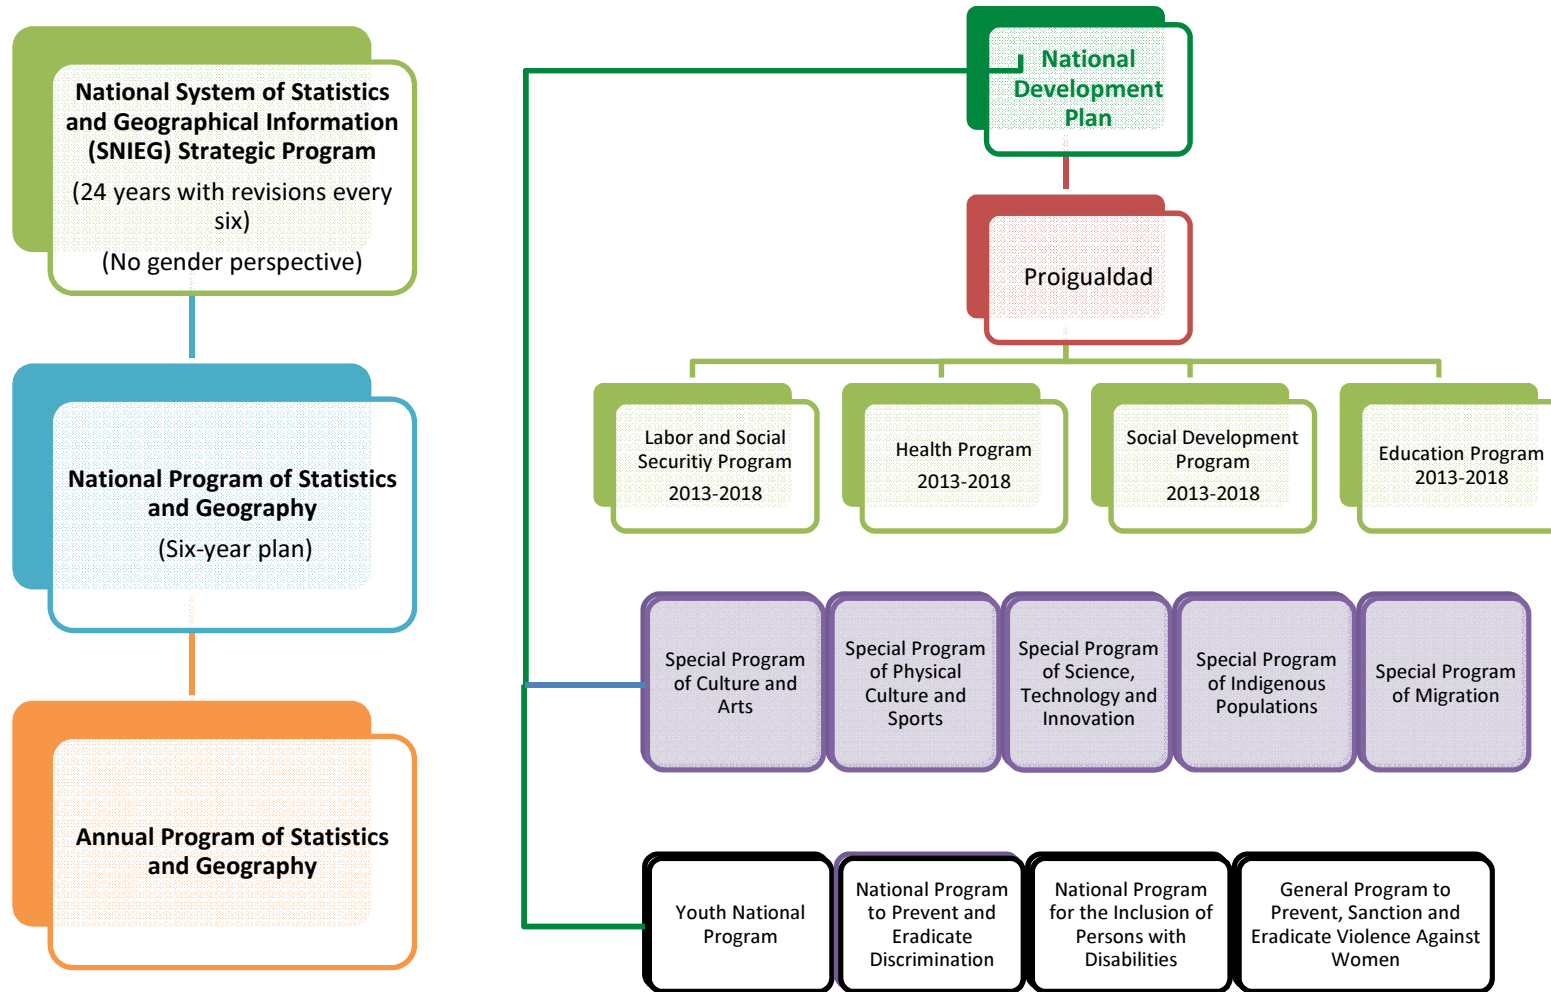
National System of Statistics and Geographical Information (SNIEG) Strategic Program

(24 years with revisions every six)

(No gender perspective)

National Program of Statistics and Geography

(Six-year plan)

Annual Program of Statistics and Geography

National Development Plan

Proigualdad

Labor and Social Securitiy Program 2013-2018

Health Program 2013-2018

Social Development Program 2013-2018

Education Program 2013-2018

Special Program of Culture and Arts

Special Program of Physical Culture and Sports

Special Program of Science, Technology and Innovation

Special Program of Indigenous Populations

Special Program of Migration

Youth National Program

National Program to Prevent and Eradicate Discrimination

National Program for the Inclusion of Persons with Disabilities

General Program to Prevent, Sanction and Eradicate Violence Against Women